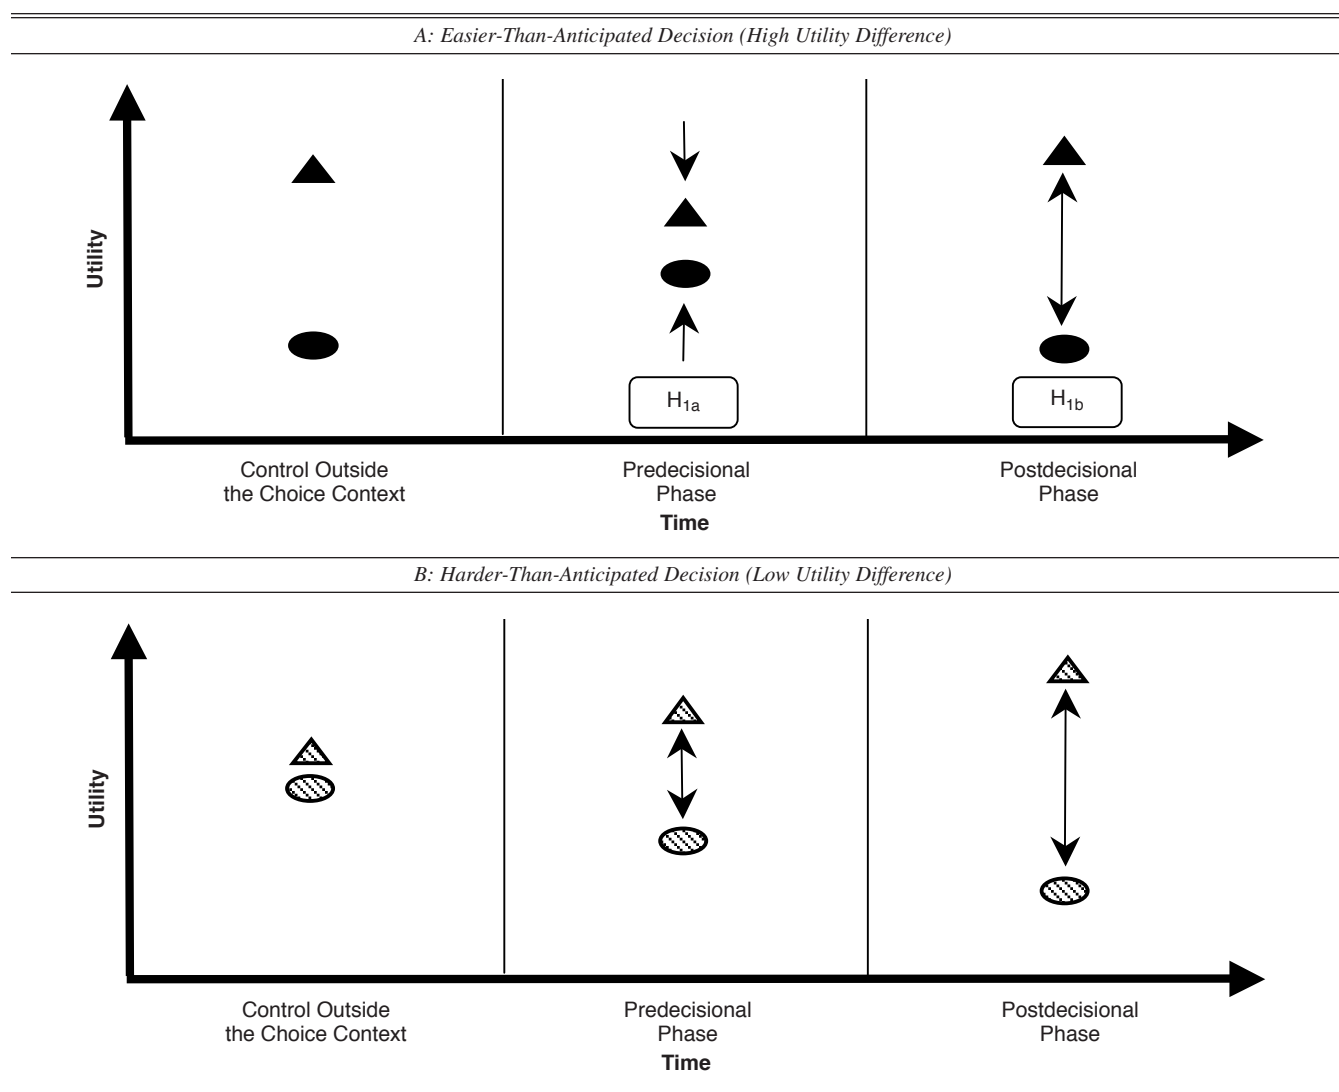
A: Easier-Than-Anticipated Decision (High Utility Difference)

Utility

$H_{1a}$

$H_{1b}$

Control Outside the Choice Context

Predecisional Phase

Postdecisional Phase

Time

B: Harder-Than-Anticipated Decision (Low Utility Difference)

Utility

Control Outside the Choice Context

Predecisional Phase

Postdecisional Phase

Time